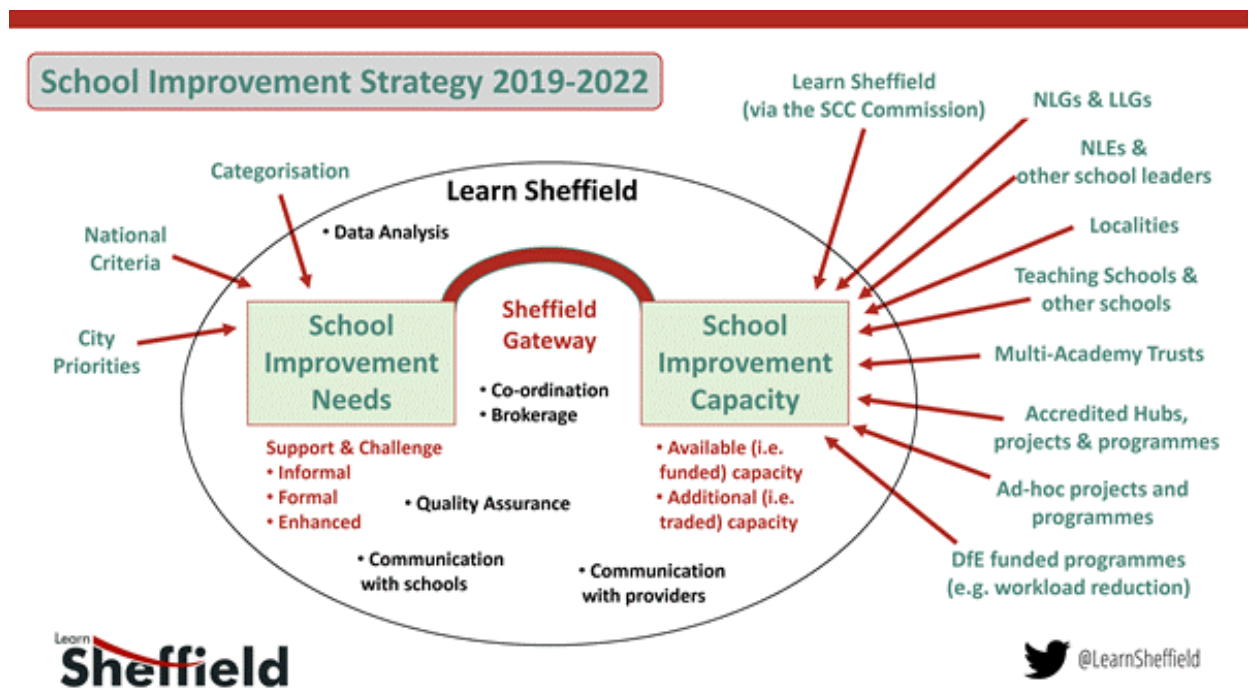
School Improvement Strategy 2019-2022

Categorisation

National Criteria

City Priorities

Learn Sheffield

• Data Analysis

School Improvement Needs

Sheffield Gateway

• Co-ordination
• Brokerage

School Improvement Capacity

Support & Challenge
• Informal
• Formal
• Enhanced

• Quality Assurance

• Available (i.e. funded) capacity
• Additional (i.e. traded) capacity

• Communication with schools

• Communication with providers

Learn Sheffield (via the SCC Commission)

NLGs & LLGs

NLEs & other school leaders

Localities

Teaching Schools & other schools

Multi-Academy Trusts

Accredited Hubs, projects & programmes

Ad-hoc projects and programmes

DfE funded programmes (e.g. workload reduction)

Learn Sheffield

@LearnSheffield